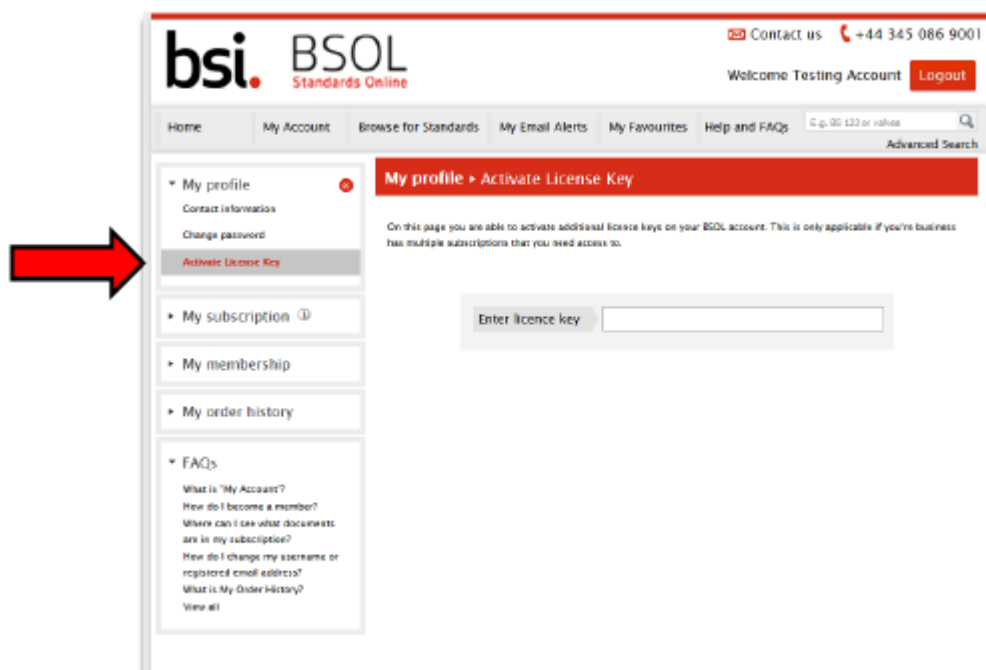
bsi. BSOL
Standards Online

Contact us +44 345 086 9001

Welcome Testing Account Logout

Home My Account Browse for Standards My Email Alerts My Favourites Help and FAQs

E.g. BS 123 or valves

Advanced Search

My profile
Contact information
Change password
Activate License Key

My subscription

My membership

My order history

FAQs
What is "My Account"?
How do I become a member?
Where can I see what documents are in my subscription?
How do I change my username or registered email address?
What is My Order History?
View all

My profile ▸ Activate License Key

On this page you are able to activate additional licence keys on your BSOL account. This is only applicable if you're business has multiple subscriptions that you need access to.

Enter licence key